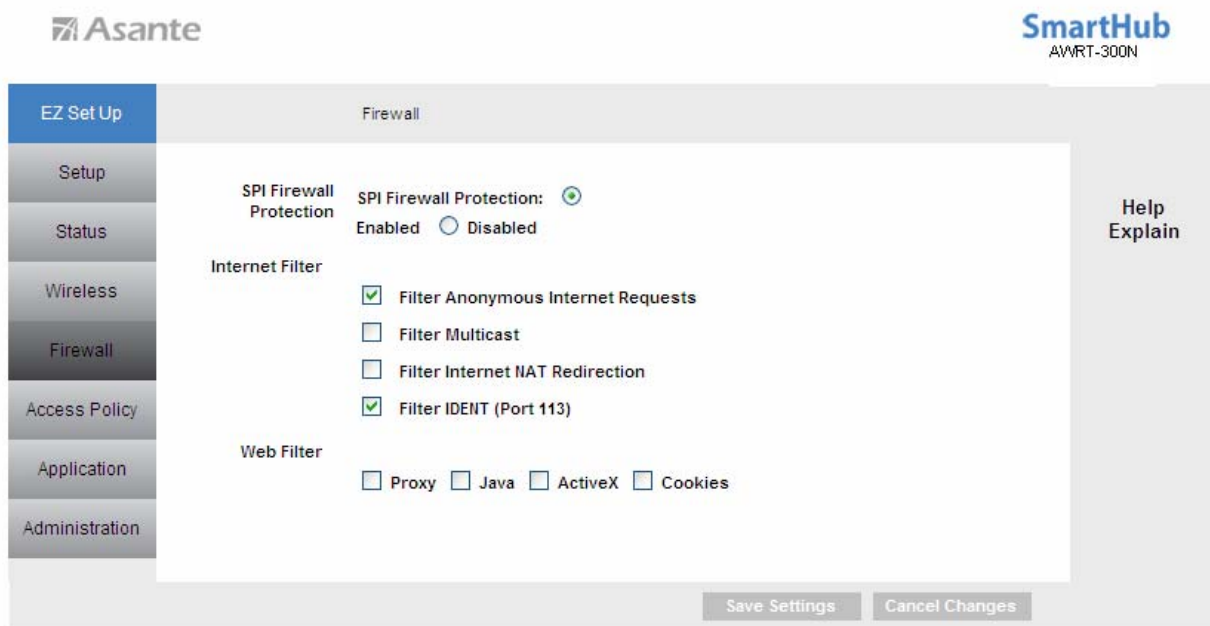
Asante

SmartHub
AWRT-300N

EZ Set Up
Setup
Status
Wireless
Firewall
Access Policy
Application
Administration

Firewall

SPI Firewall Protection

SPI Firewall Protection: Enabled Disabled

Internet Filter

Filter Anonymous Internet Requests

Filter Multicast

Filter Internet NAT Redirection

Filter IDENT (Port 113)

Web Filter

Proxy Java ActiveX Cookies

Help
Explain

Save Settings Cancel Changes